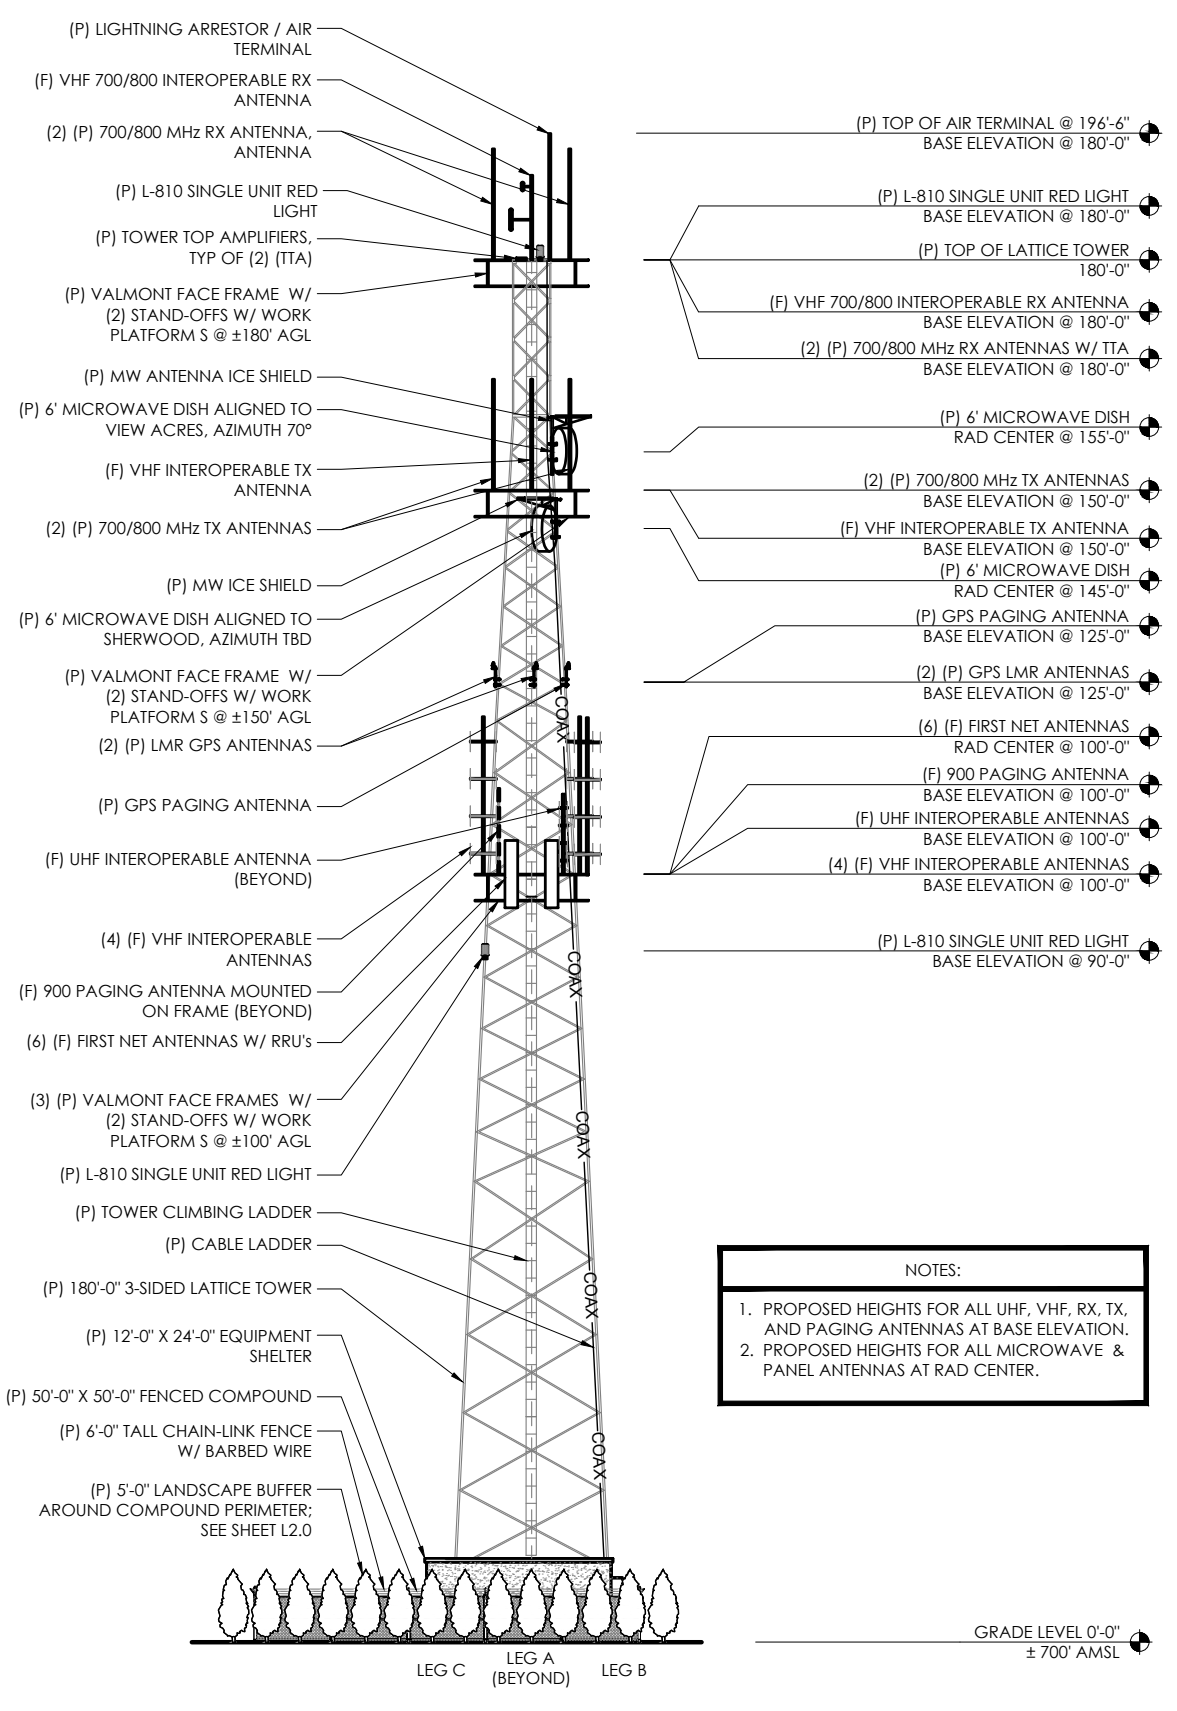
(P) LIGHTNING ARRESTOR / AIR TERMINAL

(F) VHF 700/800 INTEROPERABLE RX ANTENNA

(2) (P) 700/800 MHz RX ANTENNA, ANTENNA

(P) L-810 SINGLE UNIT RED LIGHT

(P) TOWER TOP AMPLIFIERS, TYP OF (2) (TTA)

(P) VALMONT FACE FRAME W/ (2) STAND-OFFS W/ WORK PLATFORM S @ ±180' AGL

(P) MW ANTENNA ICE SHIELD

(P) 6' MICROWAVE DISH ALIGNED TO VIEW ACRES, AZIMUTH 70°

(F) VHF INTEROPERABLE TX ANTENNA

(2) (P) 700/800 MHz TX ANTENNAS

(P) MW ICE SHIELD

(P) 6' MICROWAVE DISH ALIGNED TO SHERWOOD, AZIMUTH TBD

(P) VALMONT FACE FRAME W/ (2) STAND-OFFS W/ WORK PLATFORM S @ ±150' AGL

(2) (P) LMR GPS ANTENNAS

(P) GPS PAGING ANTENNA

(F) UHF INTEROPERABLE ANTENNA (BEYOND)

(4) (F) VHF INTEROPERABLE ANTENNAS

(F) 900 PAGING ANTENNA MOUNTED ON FRAME (BEYOND)

(6) (F) FIRST NET ANTENNAS W/ RRU's

(3) (P) VALMONT FACE FRAMES W/ (2) STAND-OFFS W/ WORK PLATFORM S @ ±100' AGL

(P) L-810 SINGLE UNIT RED LIGHT

(P) TOWER CLIMBING LADDER

(P) CABLE LADDER

(P) 180'-0" 3-SIDED LATTICE TOWER

(P) 12'-0" X 24'-0" EQUIPMENT SHELTER

(P) 50'-0" X 50'-0" FENCED COMPOUND

(P) 6'-0" TALL CHAIN-LINK FENCE W/ BARBED WIRE

(P) 5'-0" LANDSCAPE BUFFER AROUND COMPOUND PERIMETER; SEE SHEET L2.0

(P) TOP OF AIR TERMINAL @ 196'-6"
BASE ELEVATION @ 180'-0"

(P) L-810 SINGLE UNIT RED LIGHT
BASE ELEVATION @ 180'-0"

(P) TOP OF LATTICE TOWER
180'-0"

(F) VHF 700/800 INTEROPERABLE RX ANTENNA
BASE ELEVATION @ 180'-0"

(2) (P) 700/800 MHz RX ANTENNAS W/ TTA
BASE ELEVATION @ 180'-0"

(P) 6' MICROWAVE DISH
RAD CENTER @ 155'-0"

(2) (P) 700/800 MHz TX ANTENNAS
BASE ELEVATION @ 150'-0"

(F) VHF INTEROPERABLE TX ANTENNA
BASE ELEVATION @ 150'-0"

(P) 6' MICROWAVE DISH
RAD CENTER @ 145'-0"

(P) GPS PAGING ANTENNA
BASE ELEVATION @ 125'-0"

(2) (P) GPS LMR ANTENNAS
BASE ELEVATION @ 125'-0"

(6) (F) FIRST NET ANTENNAS
RAD CENTER @ 100'-0"

(F) 900 PAGING ANTENNA
BASE ELEVATION @ 100'-0"

(F) UHF INTEROPERABLE ANTENNAS
BASE ELEVATION @ 100'-0"

(4) (F) VHF INTEROPERABLE ANTENNAS
BASE ELEVATION @ 100'-0"

(P) L-810 SINGLE UNIT RED LIGHT
BASE ELEVATION @ 90'-0"

COAX
COAX
COAX
COAX
COAX

NOTES:
1. PROPOSED HEIGHTS FOR ALL UHF, VHF, RX, TX, AND PAGING ANTENNAS AT BASE ELEVATION.
2. PROPOSED HEIGHTS FOR ALL MICROWAVE & PANEL ANTENNAS AT RAD CENTER.

GRADE LEVEL 0'-0"
± 700' AMSL

LEG C
LEG A (BEYOND)
LEG B